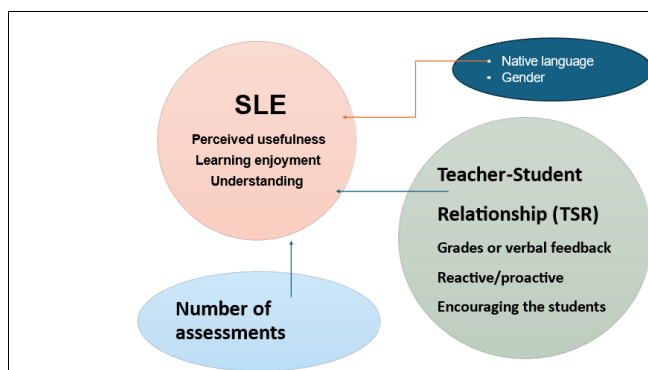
SLE

Perceived usefulness
Learning enjoyment
Understanding

• Native language
• Gender

Teacher-Student Relationship (TSR)

Grades or verbal feedback
Reactive/proactive
Encouraging the students

Number of assessments